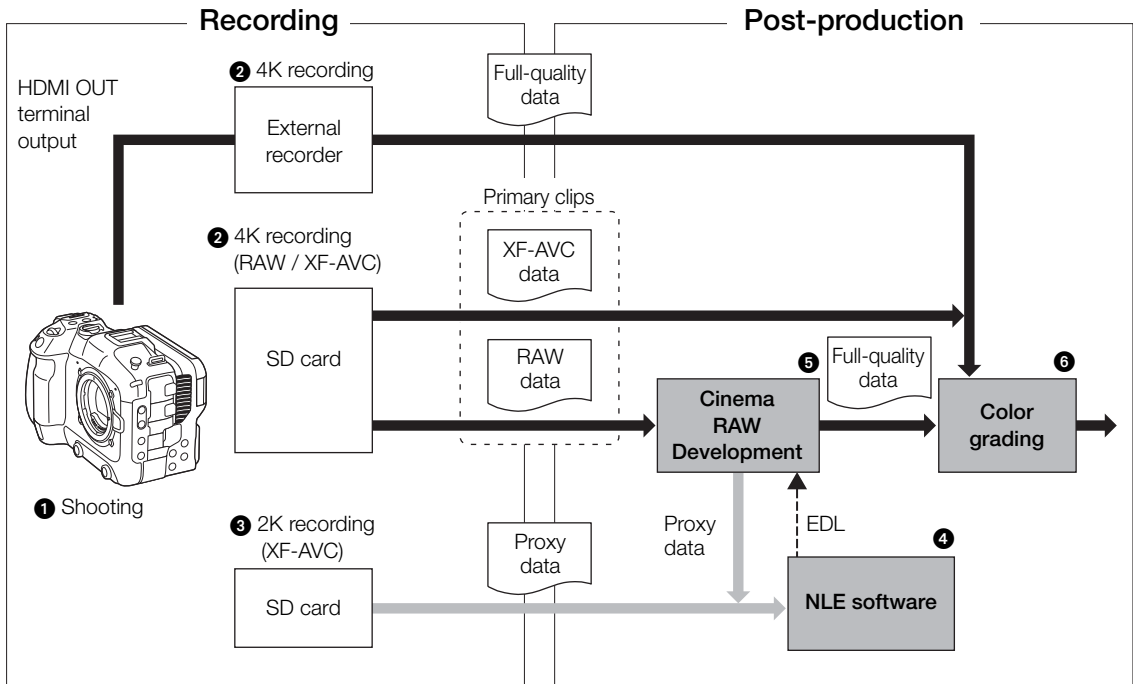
Recording

Post-production

HDMI OUT terminal output

❷ 4K recording

External recorder

Full-quality data

Primary clips

❷ 4K recording (RAW / XF-AVC)

XF-AVC data

SD card

RAW data

❺

Full-quality data

❻

Cinema RAW Development

Color grading

❶ Shooting

❸ 2K recording (XF-AVC)

Proxy data

Proxy data

EDL

❹

SD card

NLE software